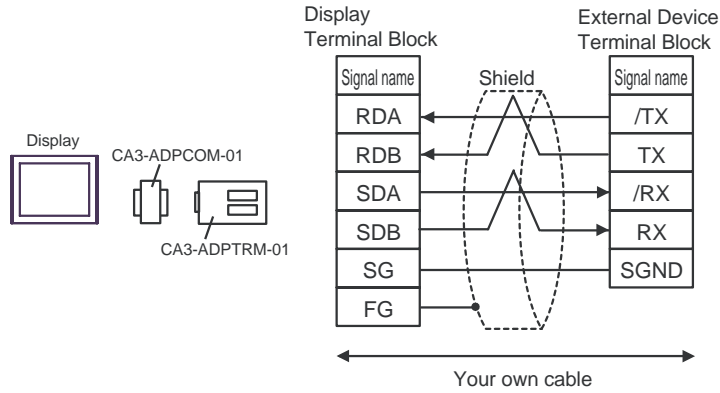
Display

CA3-ADPCOM-01

CA3-ADPTRM-01

Display
Terminal Block

| Signal name |
|---|
| RDA |
| RDB |
| SDA |
| SDB |
| SG |
| FG |

Shield

External Device
Terminal Block

| Signal name |
|---|
| /TX |
| TX |
| /RX |
| RX |
| SGND |

Your own cable